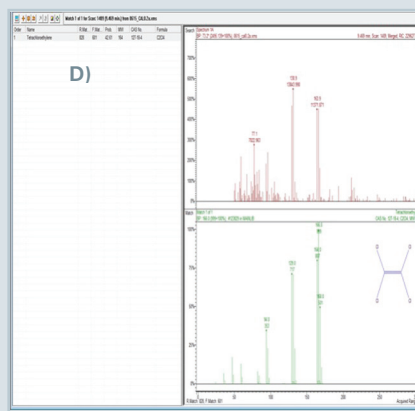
Match 1 of 1 for Scan 1465 (9.403 min.) from 0615_CA3.2a.sms

| Order | Name | R.Mat. | F.Mat. | Prob. | MW | CAS No. | Formula |
|---|---|---|---|---|---|---|---|
| 1 | Tetrachloroethylene | 826 | 881 | 42.91 | 164 | 127-18-4 | C2Cl4 |

D)

Search: Spectrum 1A

9.403 min, Scan: 1465, Merged: 800

100%

75%

50%

25%

0%

77.1

129.9

165.9

Match 1 of 1

Tetrachloroethylene

CAS No.: 127-18-4

100%

75%

50%

25%

0%

94.0

129.0

164.0

166.0

168.0

R.Match: 826, F.Match: 881